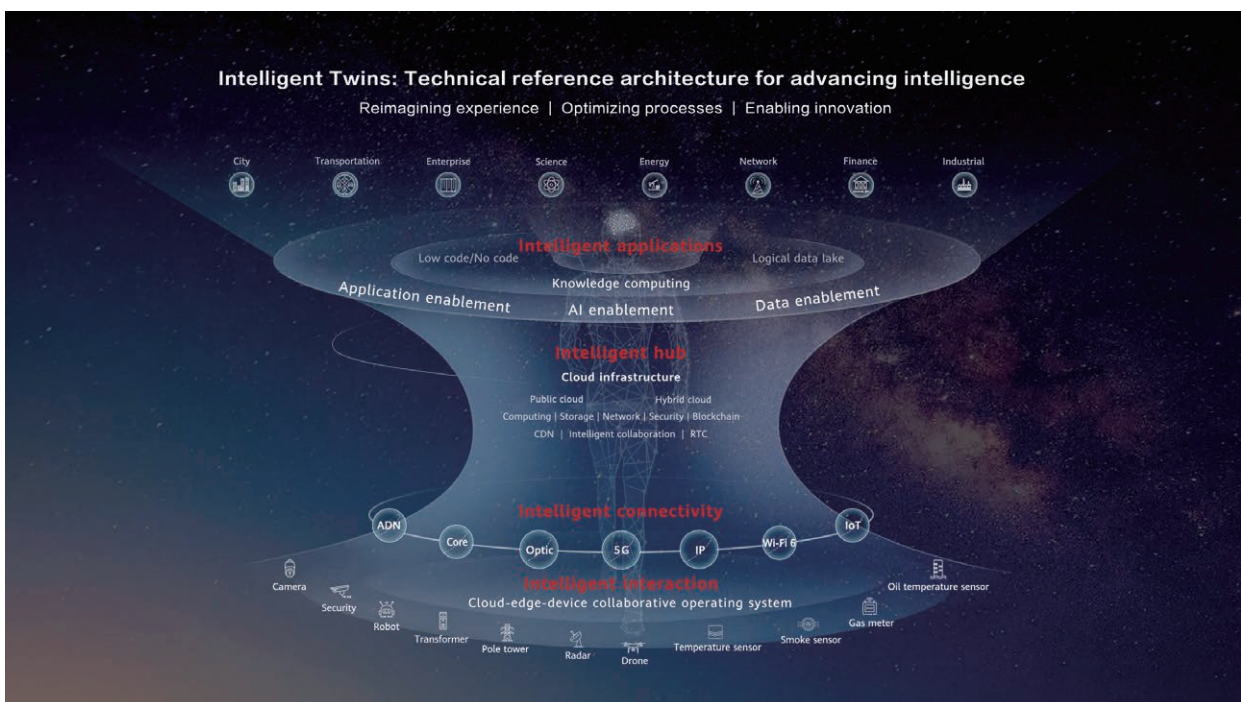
Intelligent Twins: Technical reference architecture for advancing intelligence

Reimagining experience | Optimizing processes | Enabling innovation

City Transportation Enterprise Science Energy Network Finance Industrial

Intelligent applications

Low code/No code

Logical data lake

Knowledge computing

Application enablement

AI enablement

Data enablement

Intelligent hub

Cloud infrastructure

Public cloud

Hybrid cloud

Computing | Storage | Network | Security | Blockchain

CDN | Intelligent collaboration | RTC

Intelligent connectivity

ADN Core Optic 5G IP Wi-Fi 6 IoT

Intelligent interaction

Cloud-edge-device collaborative operating system

Camera

Security

Robot

Transformer

Pole tower

Radar

Drone

Temperature sensor

Smoke sensor

Gas meter

Oil temperature sensor